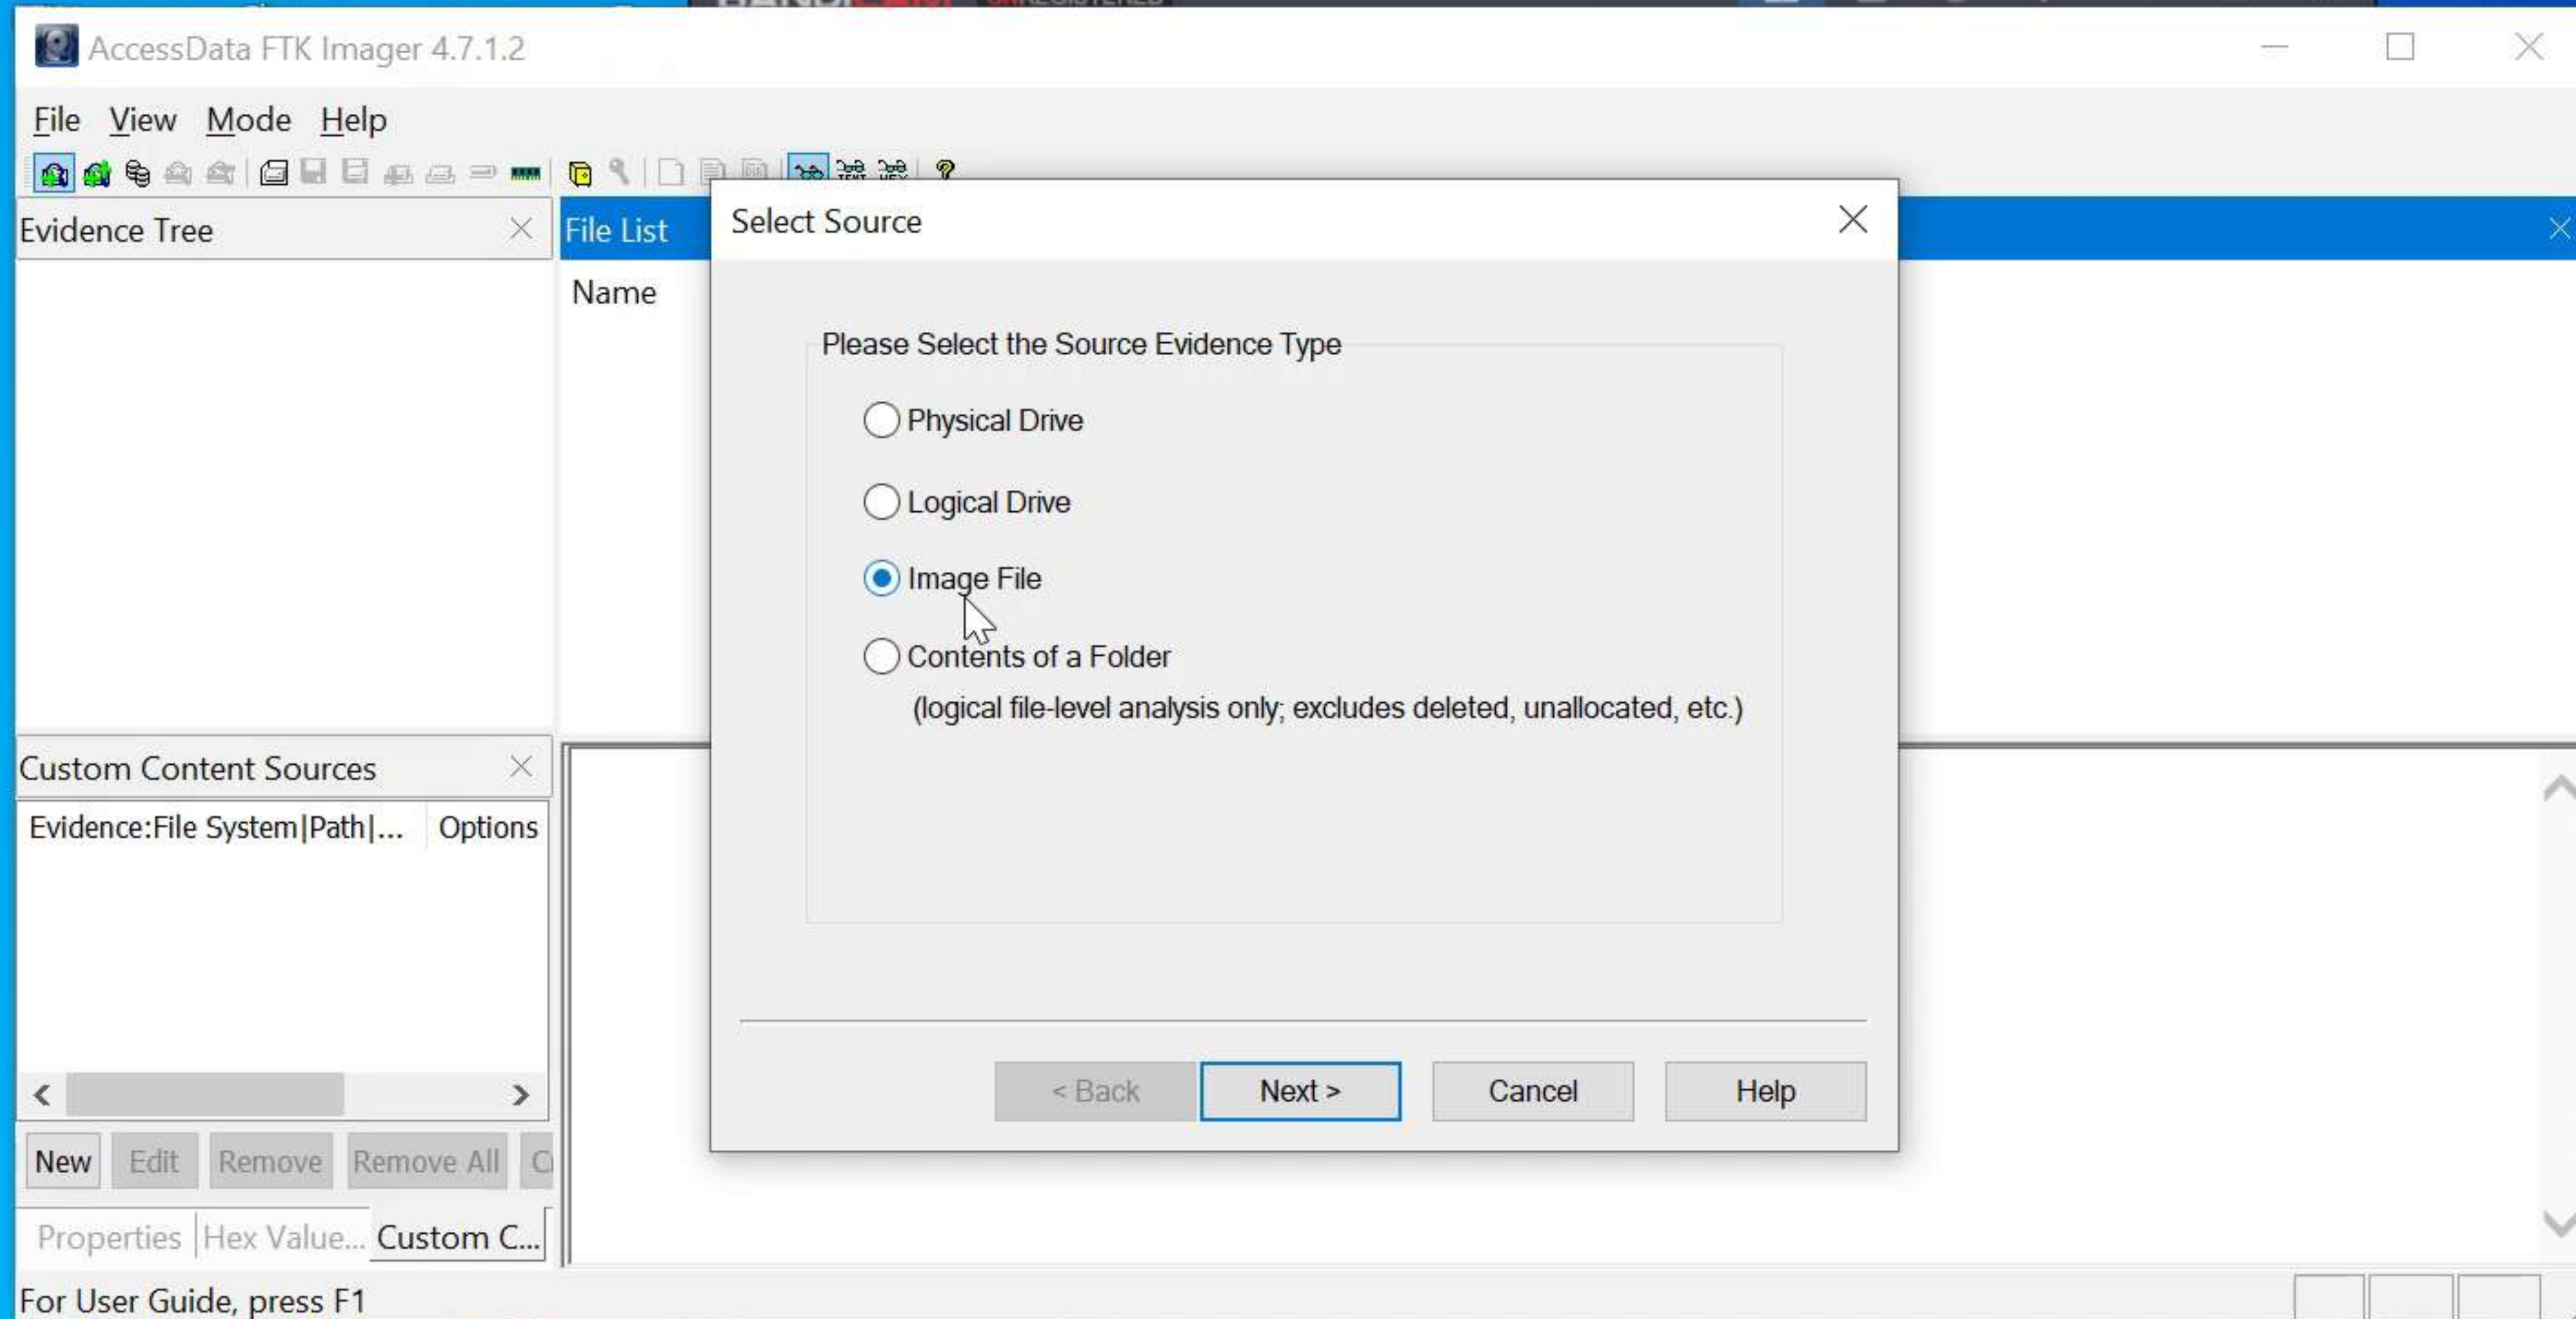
AccessData FTK Imager 4.7.1.2

File View Mode Help

Evidence Tree

File List

Name

Select Source

Please Select the Source Evidence Type

Physical Drive

Logical Drive

Image File

Contents of a Folder
(logical file-level analysis only; excludes deleted, unallocated, etc.)

< Back  Next >  Cancel  Help

Custom Content Sources

Evidence:File System|Path|...  Options

New  Edit  Remove  Remove All  C

Properties  Hex Value...  Custom C...

For User Guide, press F1